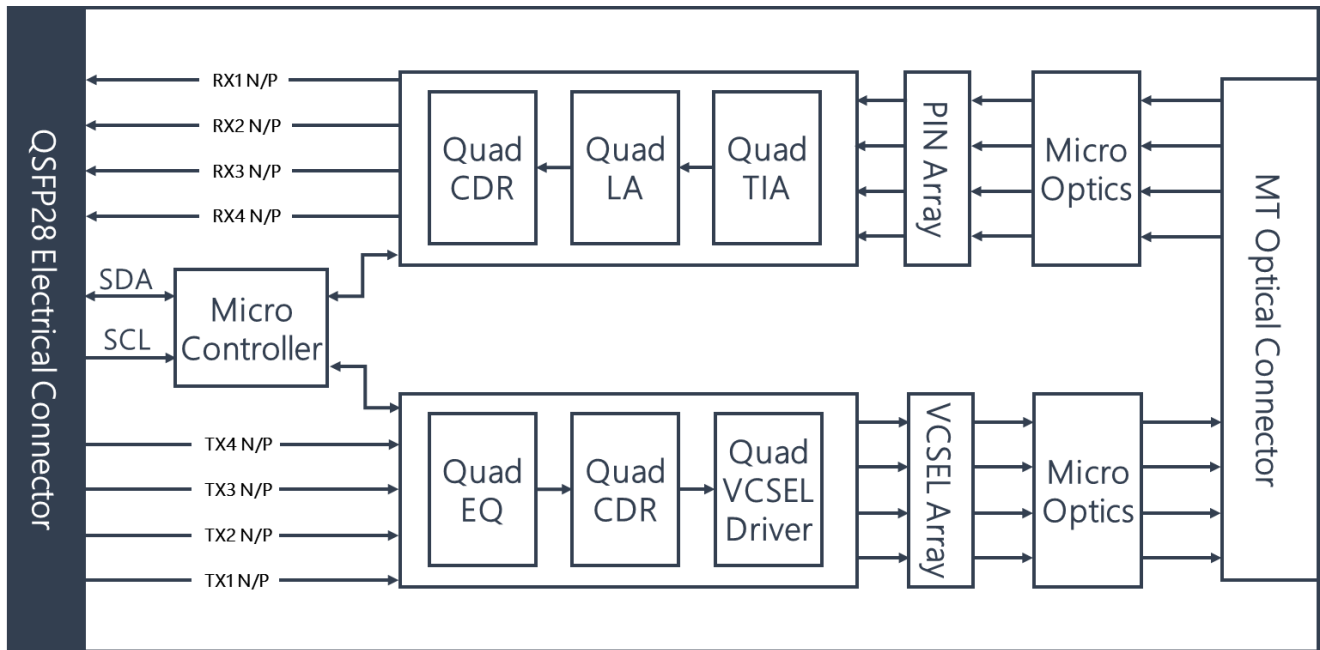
QSFP28 Electrical Connector

RX1 N/P
RX2 N/P
RX3 N/P
RX4 N/P

Quad CDR

Quad LA

Quad TIA

PIN Array

Micro Optics

MT Optical Connector

SDA

SCL

Micro Controller

TX4 N/P
TX3 N/P
TX2 N/P
TX1 N/P

Quad EQ

Quad CDR

Quad VCSEL Driver

VCSEL Array

Micro Optics